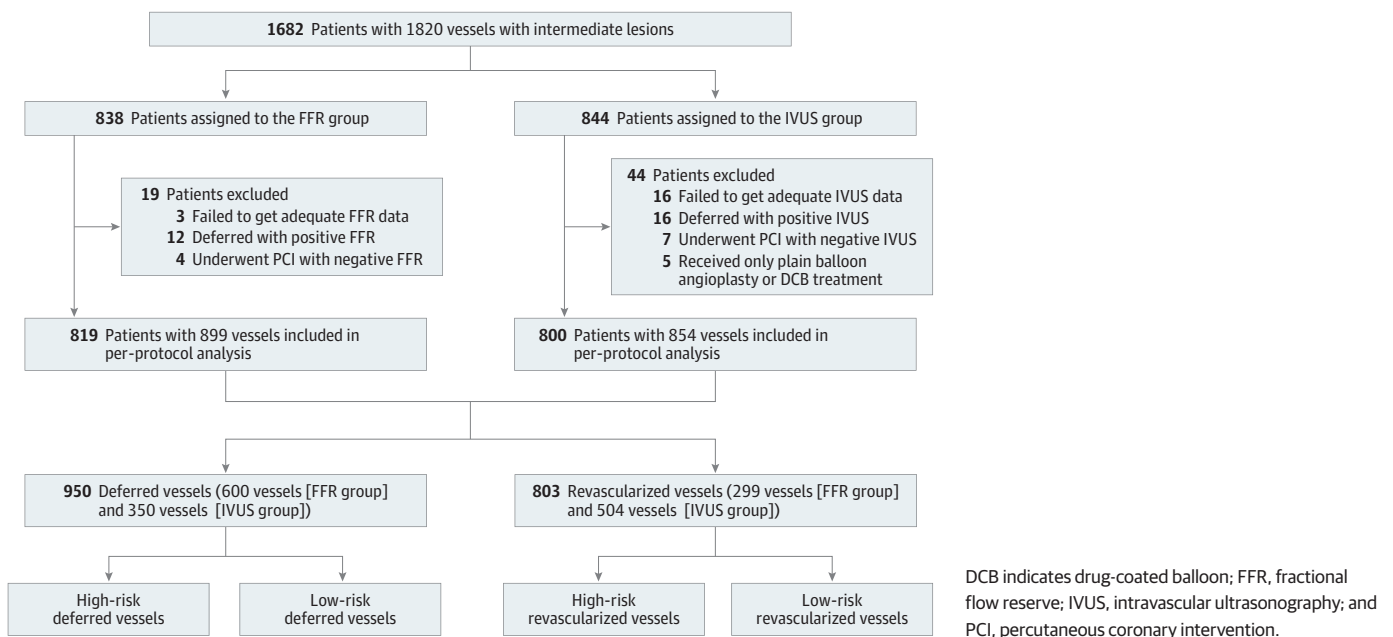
**1682** Patients with 1820 vessels with intermediate lesions

**838** Patients assigned to the FFR group

**844** Patients assigned to the IVUS group

**19** Patients excluded
**3** Failed to get adequate FFR data
**12** Deferred with positive FFR
**4** Underwent PCI with negative FFR

**44** Patients excluded
**16** Failed to get adequate IVUS data
**16** Deferred with positive IVUS
**7** Underwent PCI with negative IVUS
**5** Received only plain balloon angioplasty or DCB treatment

**819** Patients with 899 vessels included in per-protocol analysis

**800** Patients with 854 vessels included in per-protocol analysis

**950** Deferred vessels (600 vessels [FFR group] and 350 vessels [IVUS group])

**803** Revascularized vessels (299 vessels [FFR group] and 504 vessels [IVUS group])

High-risk deferred vessels

Low-risk deferred vessels

High-risk revascularized vessels

Low-risk revascularized vessels

DCB indicates drug-coated balloon; FFR, fractional flow reserve; IVUS, intravascular ultrasonography; and PCI, percutaneous coronary intervention.